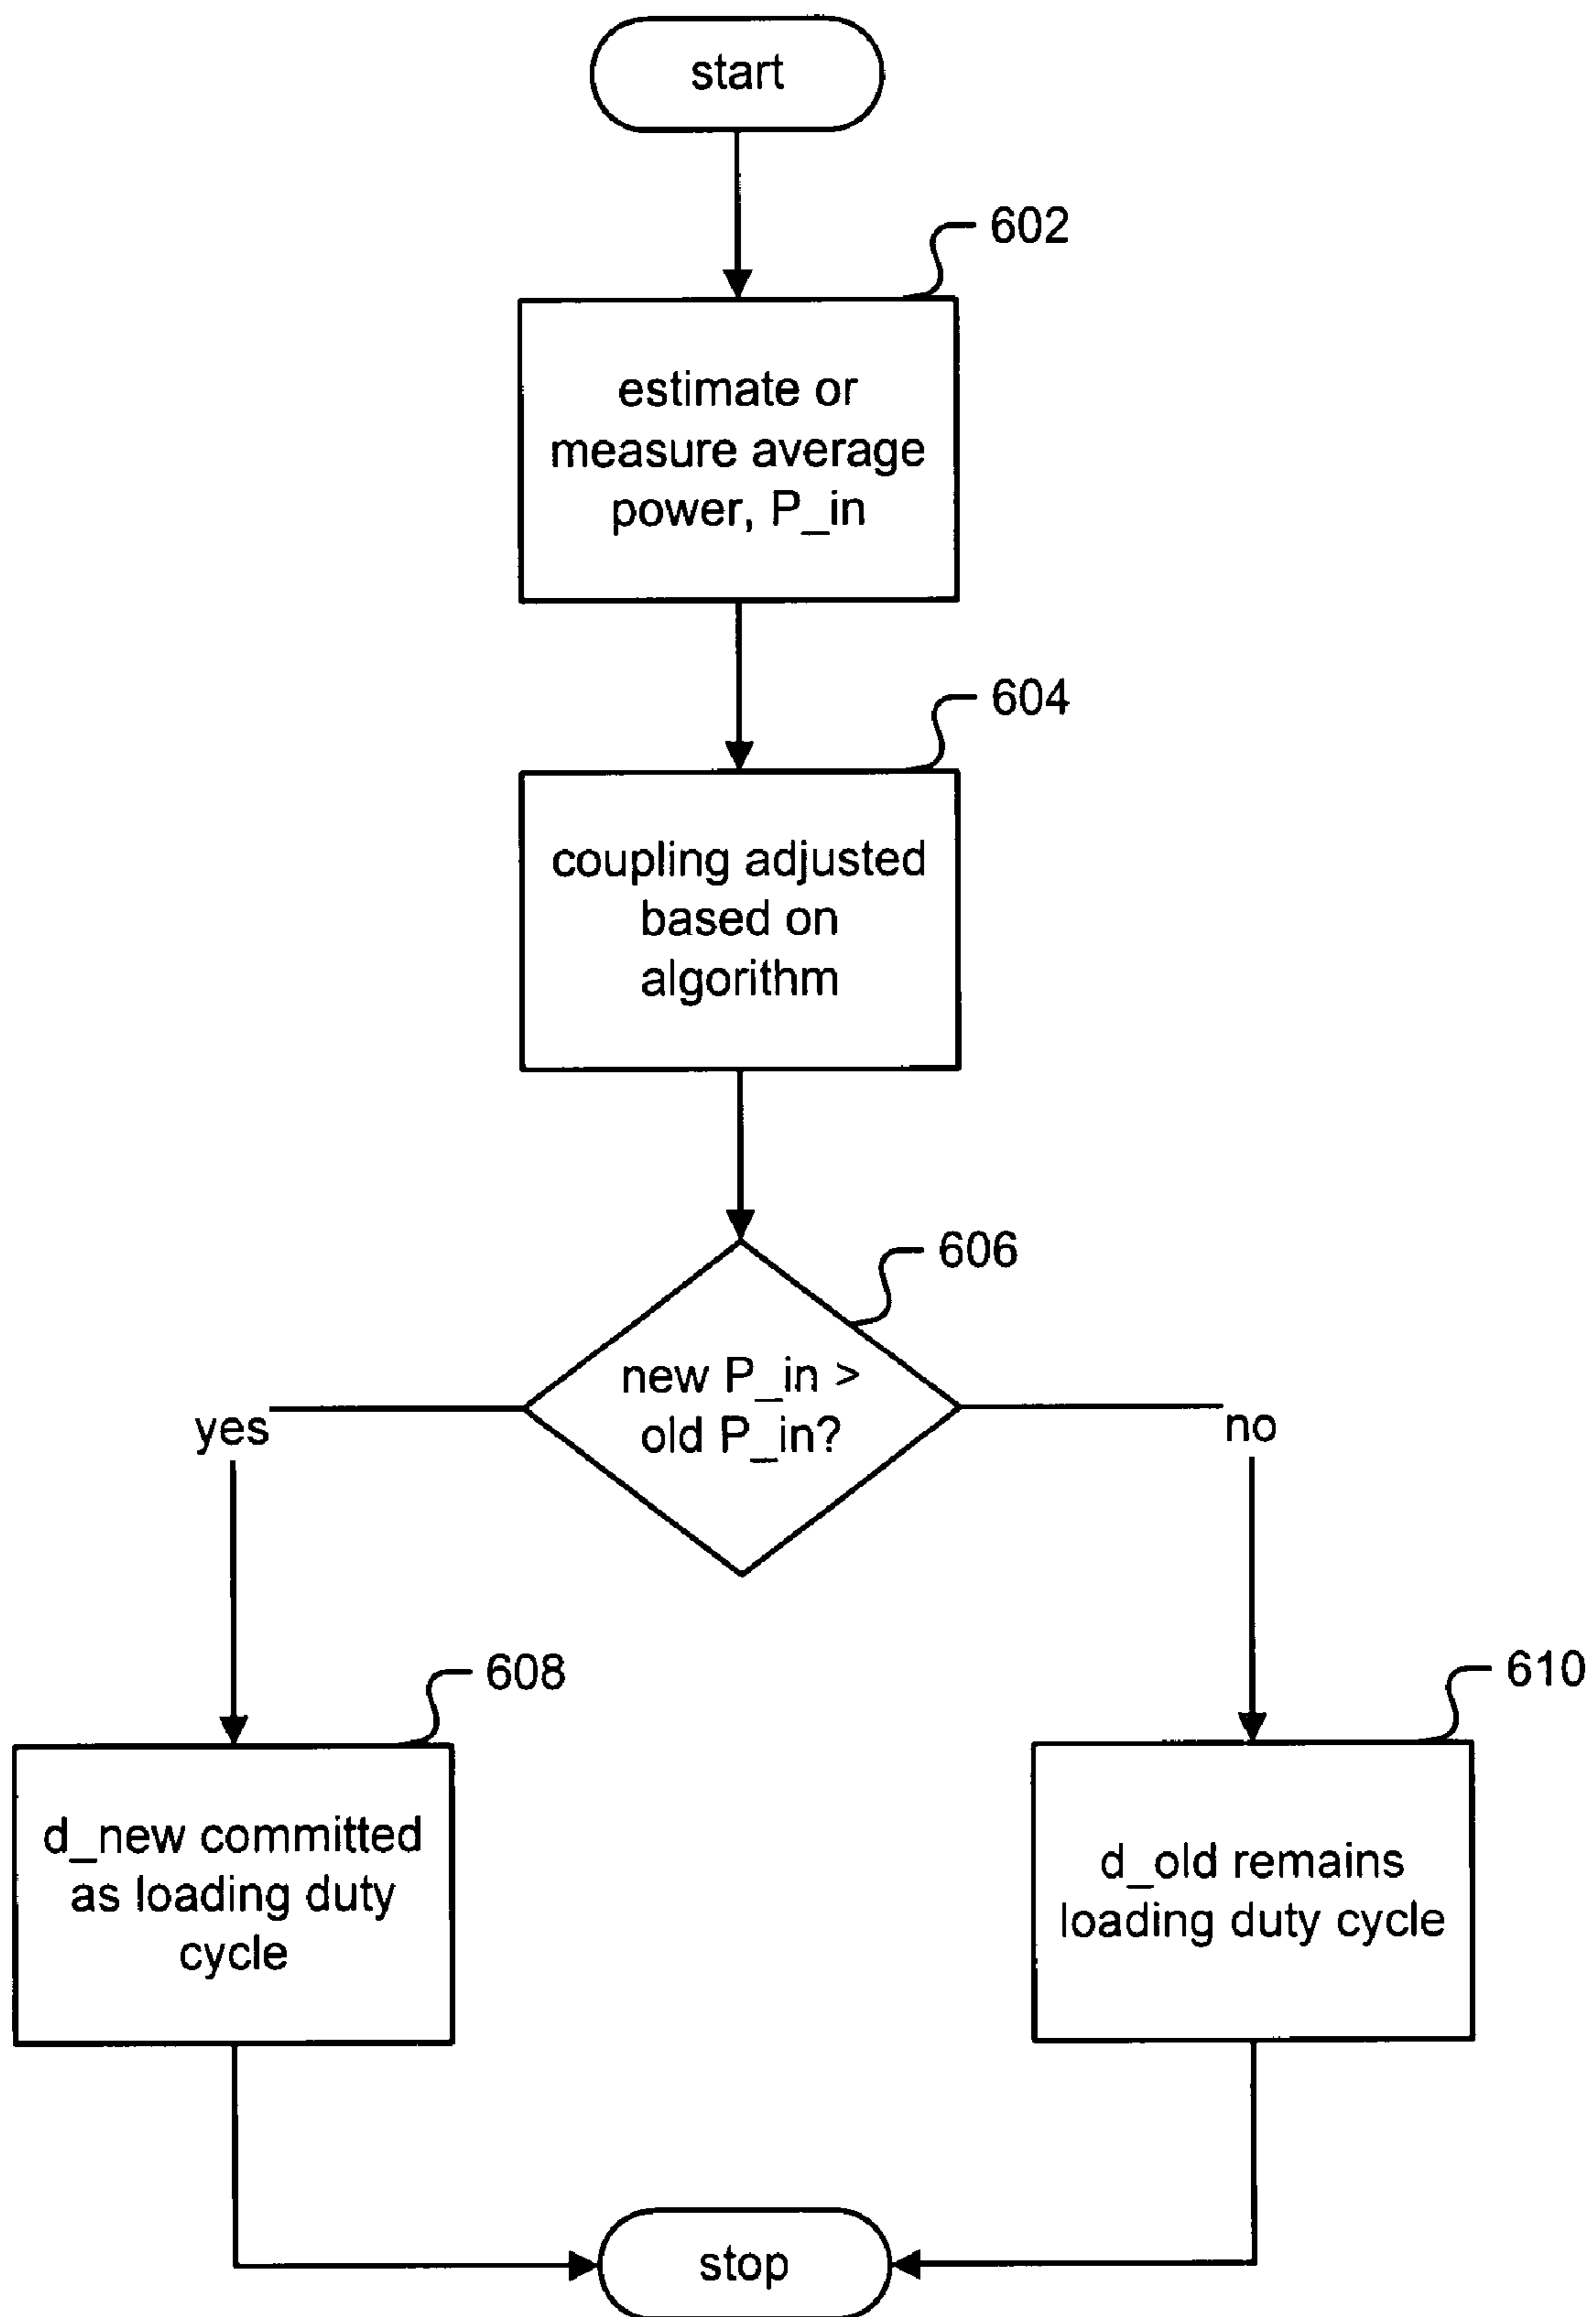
start

602

estimate or measure average power, P_in

604

coupling adjusted based on algorithm

606

new P_in > old P_in?

yes

no

608

d_new committed as loading duty cycle

610

d_old remains loading duty cycle

stop